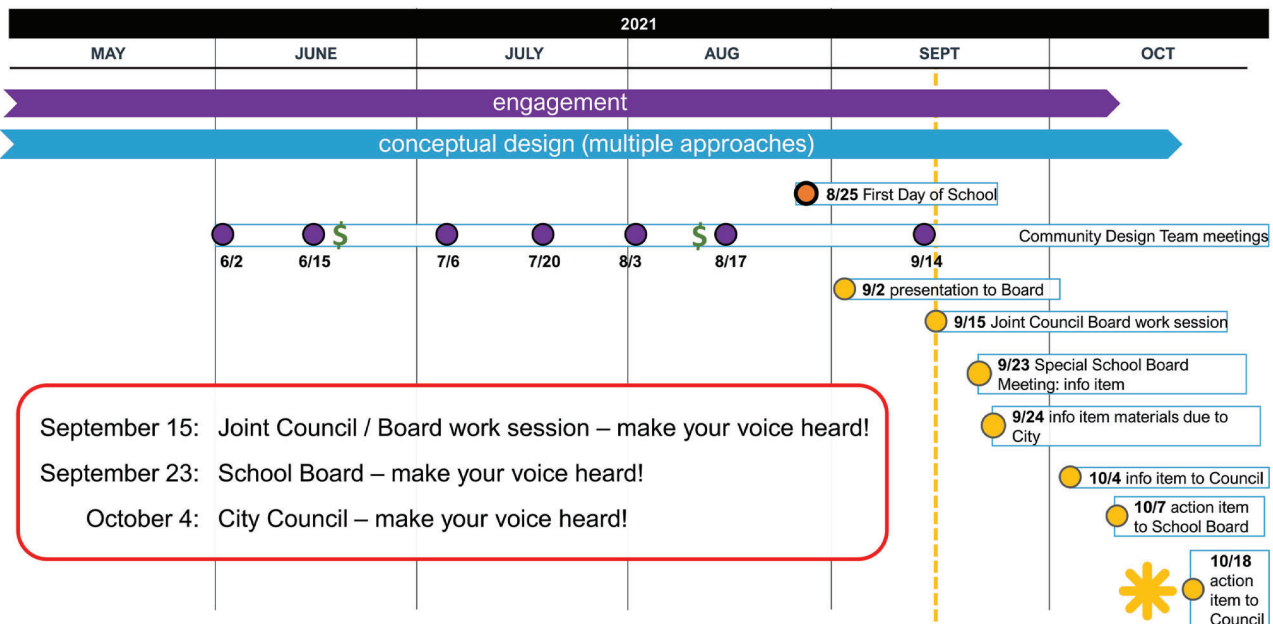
2021

MAY JUNE JULY AUG SEPT OCT

engagement

conceptual design (multiple approaches)

8/25 First Day of School

$ $

Community Design Team meetings

6/2 6/15 7/6 7/20 8/3 8/17 9/14

9/2 presentation to Board

9/15 Joint Council Board work session

9/23 Special School Board Meeting: info item

9/24 info item materials due to City

10/4 info item to Council

10/7 action item to School Board

10/18 action item to Council

September 15: Joint Council / Board work session – make your voice heard!

September 23: School Board – make your voice heard!

October 4: City Council – make your voice heard!